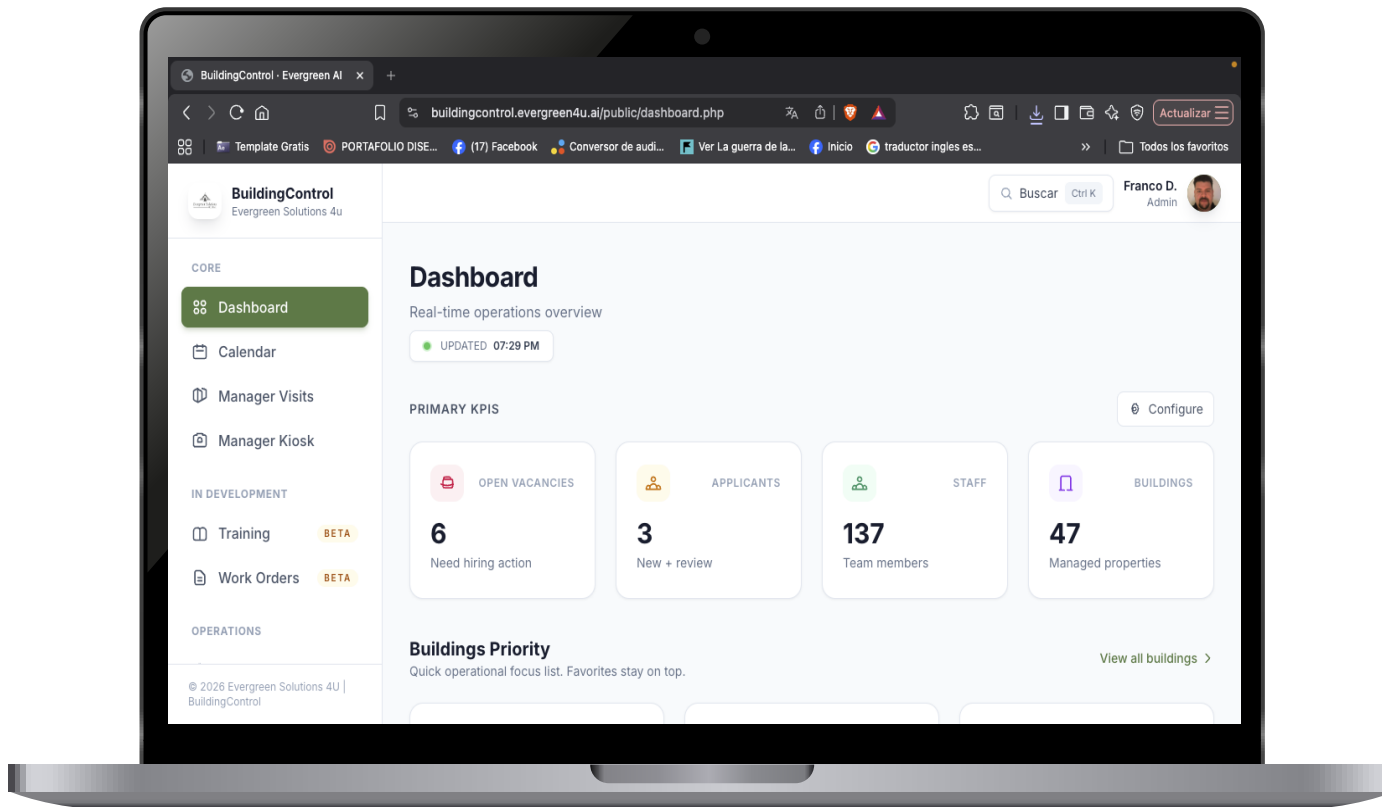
BuildingControl · Evergreen AI ×
+
buildingcontrol.evergreen4u.ai/public/dashboard.php
Actualizar
Template Gratis PORTAFOLIO DISE... (17) Facebook Conversor de audi... Ver La guerra de la... Inicio traductor ingles es... » Todos los favoritos

BuildingControl
Evergreen Solutions 4u

Buscar Ctrl K
Franco D.
Admin

CORE
Dashboard
Calendar
Manager Visits
Manager Kiosk
IN DEVELOPMENT
Training BETA
Work Orders BETA
OPERATIONS
© 2026 Evergreen Solutions 4U | BuildingControl

Dashboard
Real-time operations overview
UPDATED 07:29 PM

PRIMARY KPIS
Configure

OPEN VACANCIES
6
Need hiring action

APPLICANTS
3
New + review

STAFF
137
Team members

BUILDINGS
47
Managed properties

Buildings Priority
Quick operational focus list. Favorites stay on top.
View all buildings ›